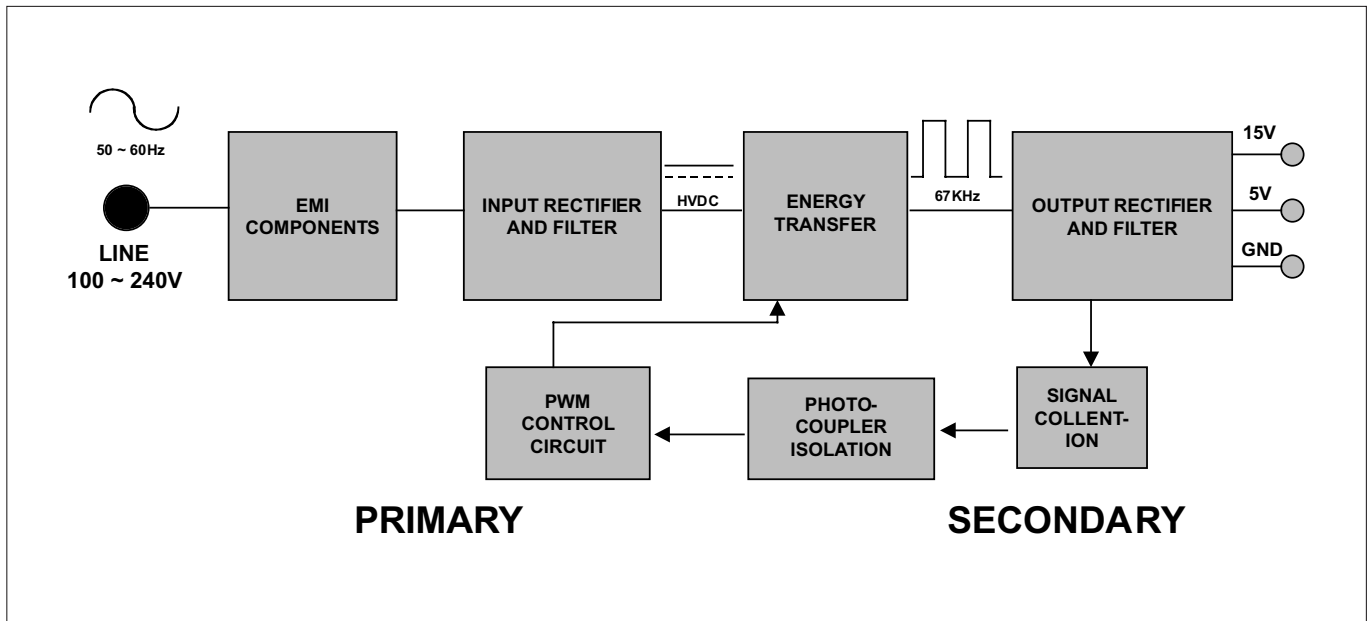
50 ~ 60Hz

LINE
100 ~ 240V

EMI COMPONENTS

INPUT RECTIFIER AND FILTER

HVDC

ENERGY TRANSFER

67KHz

OUTPUT RECTIFIER AND FILTER

15V

5V

GND

PWM CONTROL CIRCUIT

PHOTO-COUPLER ISOLATION

SIGNAL COLLENTION

PRIMARY

SECONDARY